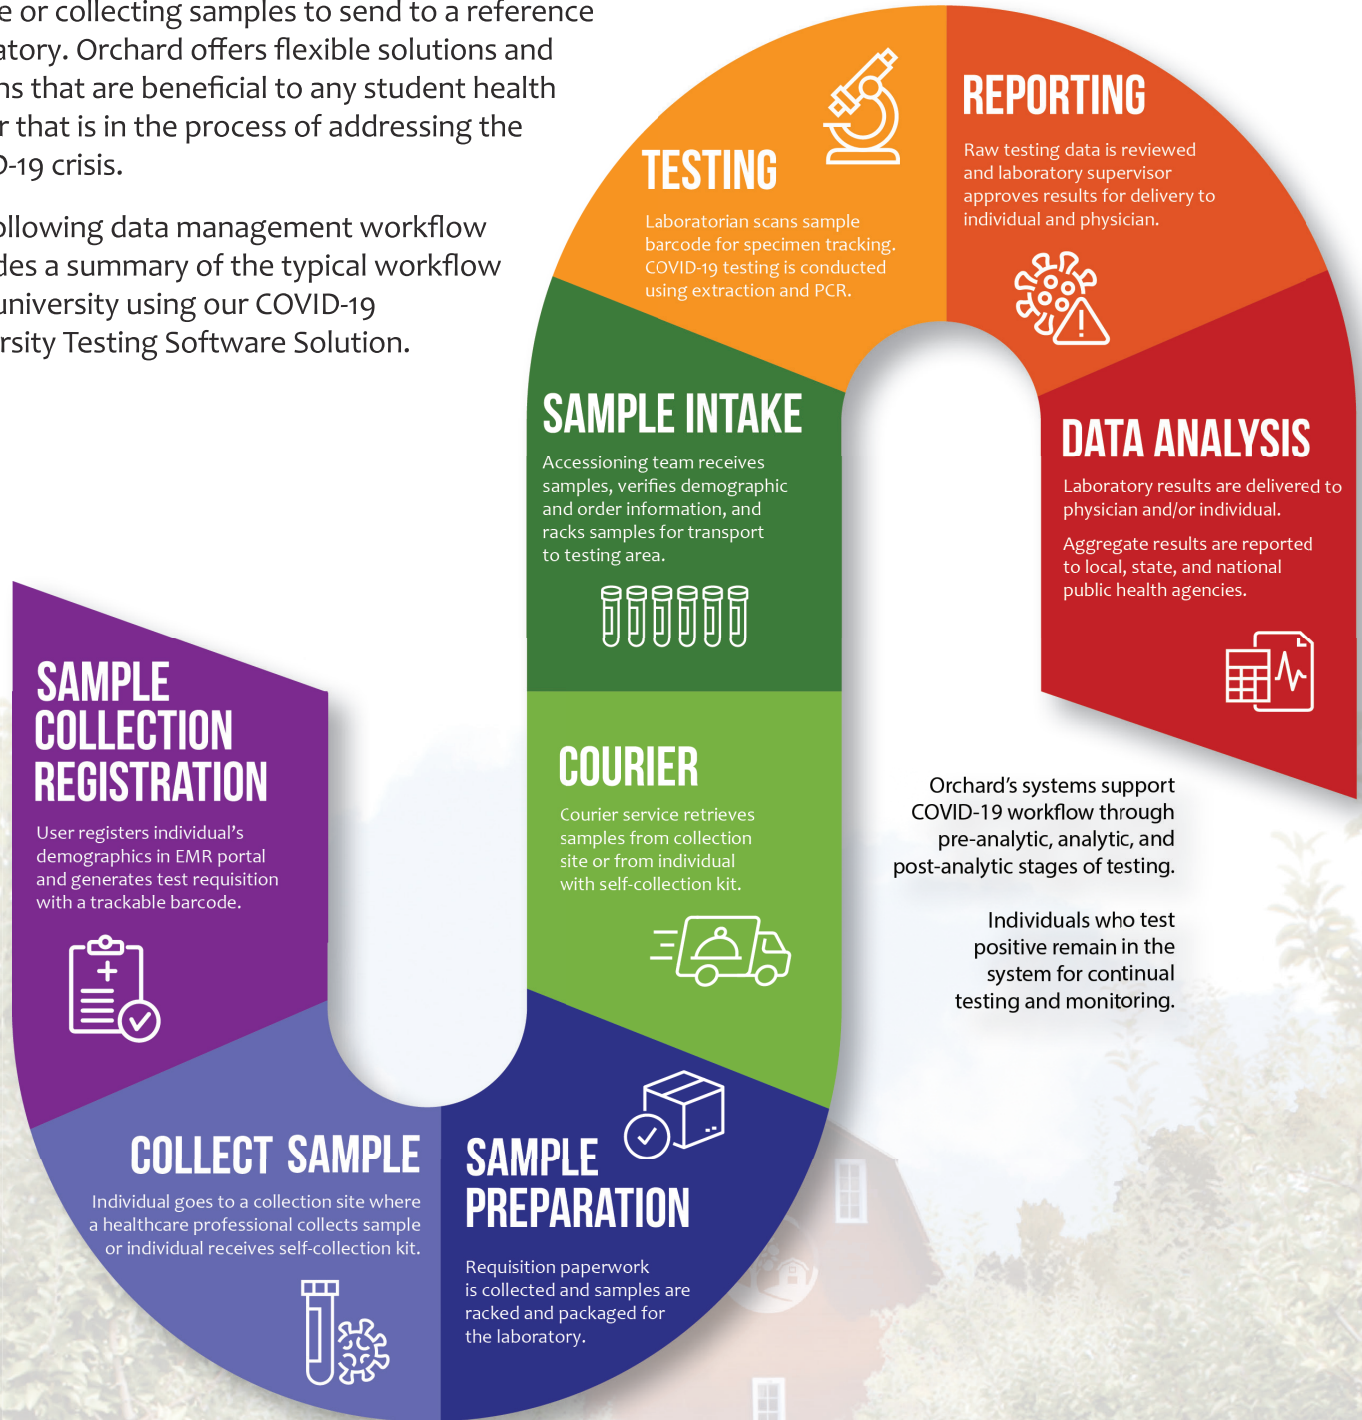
e or collecting samples to send to a reference atory. Orchard offers flexible solutions and ns that are beneficial to any student health r that is in the process of addressing the D-19 crisis.

ollowing data management workflow des a summary of the typical workflow university using our COVID-19 rsity Testing Software Solution.

TESTING

Laboratorian scans sample barcode for specimen tracking. COVID-19 testing is conducted using extraction and PCR.

REPORTING

Raw testing data is reviewed and laboratory supervisor approves results for delivery to individual and physician.

SAMPLE INTAKE

Accessioning team receives samples, verifies demographic and order information, and racks samples for transport to testing area.

DATA ANALYSIS

Laboratory results are delivered to physician and/or individual.

Aggregate results are reported to local, state, and national public health agencies.

SAMPLE COLLECTION REGISTRATION

User registers individual's demographics in EMR portal and generates test requisition with a trackable barcode.

COURIER

Courier service retrieves samples from collection site or from individual with self-collection kit.

Orchard's systems support COVID-19 workflow through pre-analytic, analytic, and post-analytic stages of testing.

Individuals who test positive remain in the system for continual testing and monitoring.

COLLECT SAMPLE

Individual goes to a collection site where a healthcare professional collects sample or individual receives self-collection kit.

SAMPLE PREPARATION

Requisition paperwork is collected and samples are racked and packaged for the laboratory.